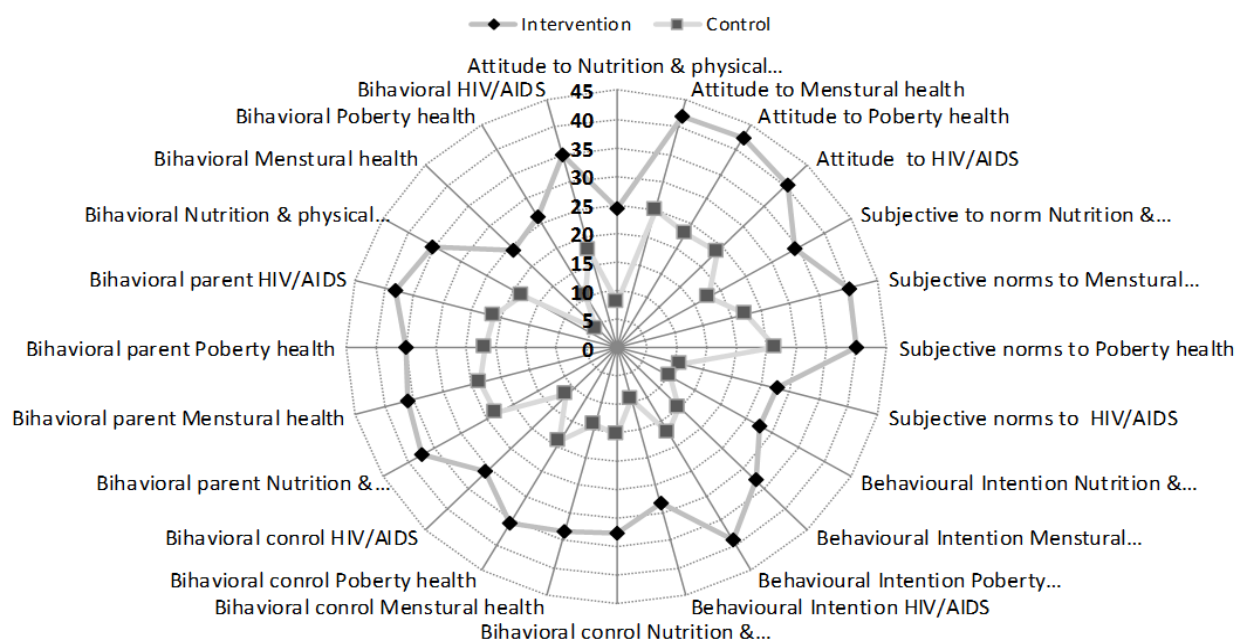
Intervention
Control

Attitude to Nutrition & physical...
Attitude to Menstural health
Attitude to Poberty health
Attitude to HIV/AIDS
Subjective to norm Nutrition &...
Subjective norms to Menstural...
Subjective norms to Poberty health
Subjective norms to HIV/AIDS
Behavioural Intention Nutrition &...
Behavioural Intention Menstural...
Behavioural Intention Poberty...
Behavioural Intention HIV/AIDS
Bihavioral conrol Nutrition &...
Bihavioral conrol Menstural health
Bihavioral conrol Poberty health
Bihavioral conrol HIV/AIDS
Bihavioral parent Nutrition &...
Bihavioral parent Menstural health
Bihavioral parent Poberty health
Bihavioral parent HIV/AIDS
Bihavioral Nutrition & physical...
Bihavioral Menstural health
Bihavioral Poberty health
Bihavioral HIV/AIDS

45
40
35
30
25
20
15
10
5
0